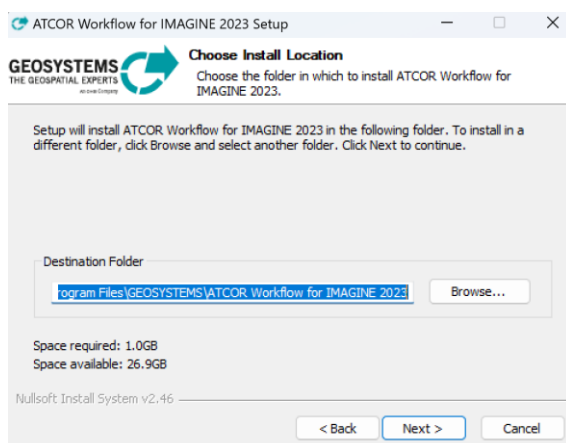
ATCOR Workflow for IMAGINE 2023 Setup

GEOSYSTEMS
THE GEOSPATIAL EXPERTS
An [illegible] Company

Choose Install Location
Choose the folder in which to install ATCOR Workflow for IMAGINE 2023.

Setup will install ATCOR Workflow for IMAGINE 2023 in the following folder. To install in a different folder, click Browse and select another folder. Click Next to continue.

Destination Folder
rogram Files\GEOSYSTEMS\ATCOR Workflow for IMAGINE 2023
Browse...

Space required: 1.0GB
Space available: 26.9GB

Nullsoft Install System v2.46

< Back
Next >
Cancel